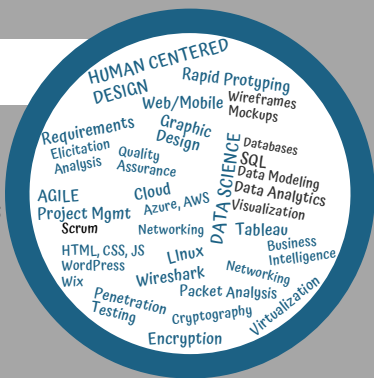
HUMAN CENTERED DESIGN
Rapid Protyping
Web/Mobile
Wireframes
Mockups
Requirements
Elicitation
Analysis
Graphic Design
Quality Assurance
Databases
SQL
Data Modeling
Data Analytics
Visualization
DATA SCIENCE
AGILE
Project Mgmt
Scrum
Cloud
Azure, AWS
Networking
Tableau
Business Intelligence
HTML, CSS, JS
WordPress
Wix
Linux
Wireshark
Networking
Packet Analysis
Penetration Testing
Cryptography
Virtualization
Encryption